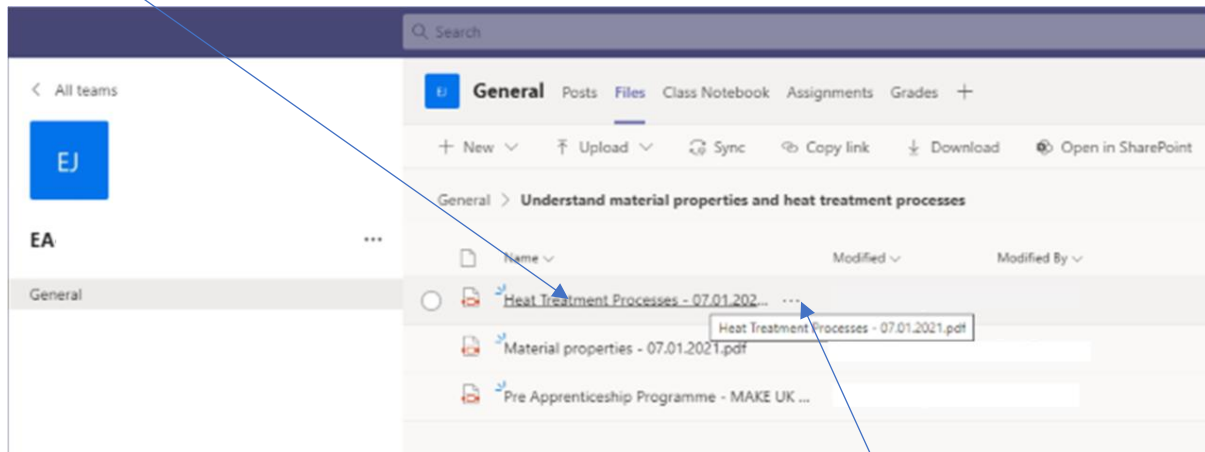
Search

< All teams

EJ

EA

...

General

EJ

General Posts Files Class Notebook Assignments Grades +

+ New ∨ Upload ∨ Sync Copy link Download Open in SharePoint

General > Understand material properties and heat treatment processes

Name ∨ Modified ∨ Modified By ∨

Heat Treatment Processes - 07.01.202... ···

Heat Treatment Processes - 07.01.2021.pdf

Material properties - 07.01.2021.pdf

Pre Apprenticeship Programme - MAKE UK ...